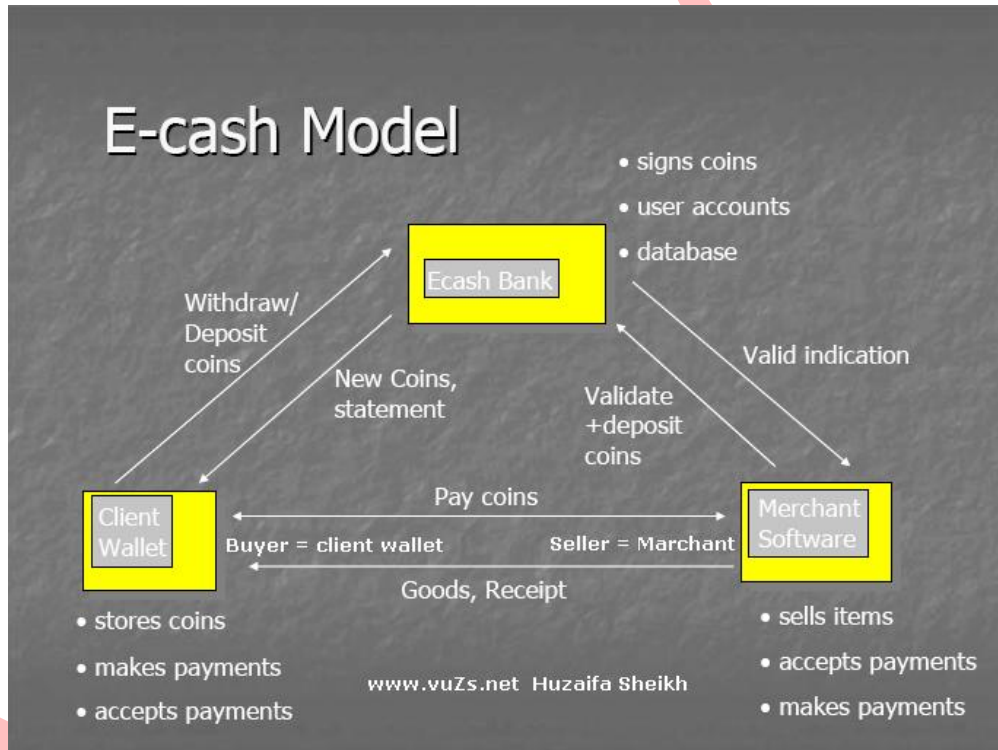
E-cash Model

• signs coins
• user accounts
• database

Ecash Bank

Withdraw/ Deposit coins

New Coins, statement

Validate +deposit coins

Valid indication

Client Wallet

Pay coins

Buyer = client wallet

Seller = Marchant

Merchant Software

Goods, Receipt

• stores coins
• makes payments
• accepts payments

www.vuZs.net Huzaifa Sheikh

• sells items
• accepts payments
• makes payments